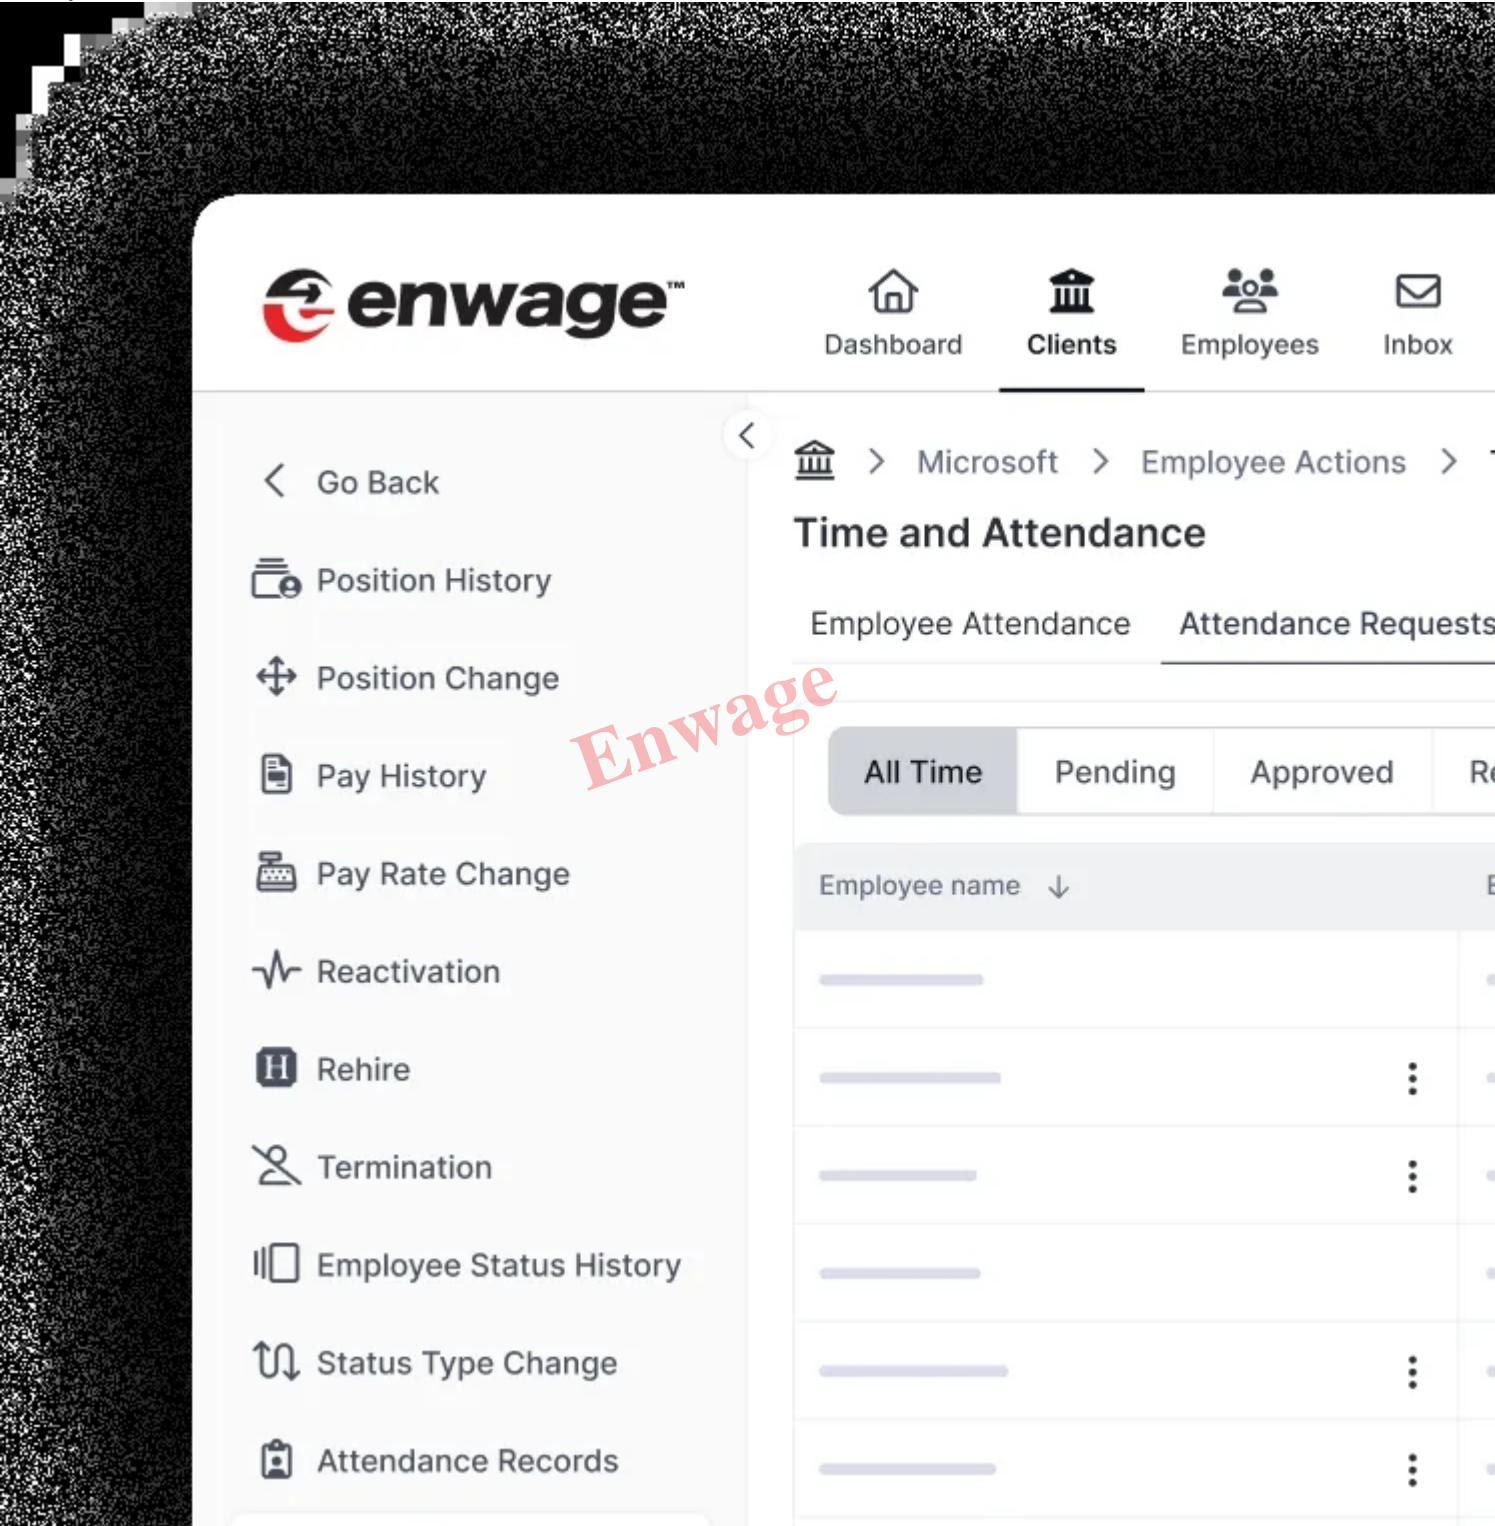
enwage™

Dashboard
Clients
Employees
Inbox

Go Back
Position History
Position Change
Pay History
Pay Rate Change
Reactivation
Rehire
Termination
Employee Status History
Status Type Change
Attendance Records

Microsoft > Employee Actions >

Time and Attendance

Employee Attendance
Attendance Requests

Enwage

All Time
Pending
Approved
R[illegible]

Employee name